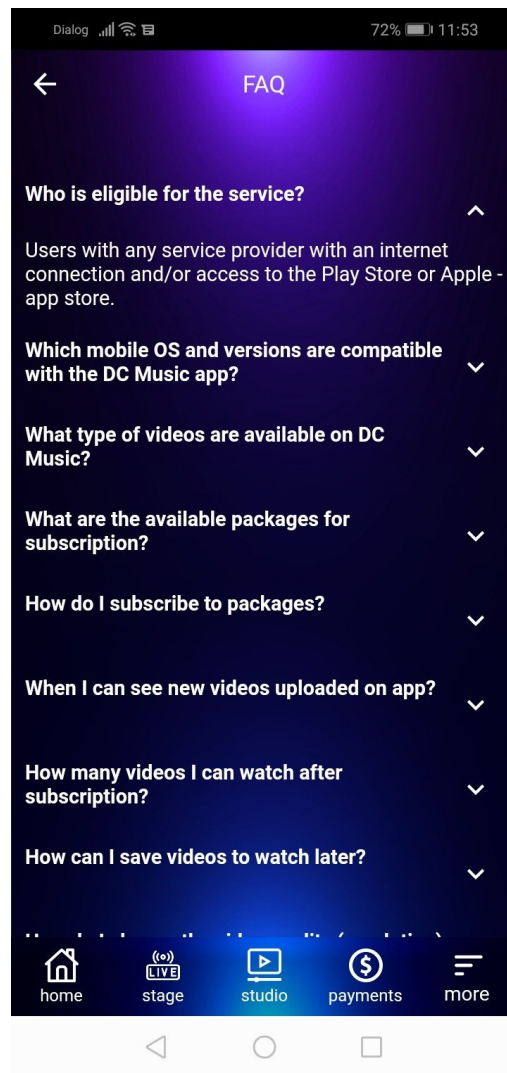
Dialog 72% 11:53

FAQ

Who is eligible for the service?

Users with any service provider with an internet connection and/or access to the Play Store or Apple - app store.

Which mobile OS and versions are compatible with the DC Music app?

What type of videos are available on DC Music?

What are the available packages for subscription?

How do I subscribe to packages?

When I can see new videos uploaded on app?

How many videos I can watch after subscription?

How can I save videos to watch later?

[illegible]

home
LIVE
stage
studio
payments
more